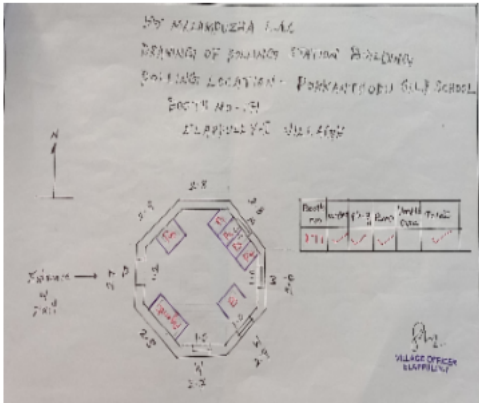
59 NILAMBUR A.C
DRAWING OF POLLING STATION BUILDING
POLLING LOCATION - POOKKOTTUMPADAM GOVT.L.P SCHOOL
BOOTH NO - 71
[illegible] VILLAGE

N

2.8
2.8
2.8
Entrance
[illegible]
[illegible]
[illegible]
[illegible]
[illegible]
2.8
2.8
2.8
2.8

| Booth no | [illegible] | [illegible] | Ramp | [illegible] | Toilet |
|---|---|---|---|---|---|
| 71 | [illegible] | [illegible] | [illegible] | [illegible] | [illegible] |

VILLAGE OFFICER
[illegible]